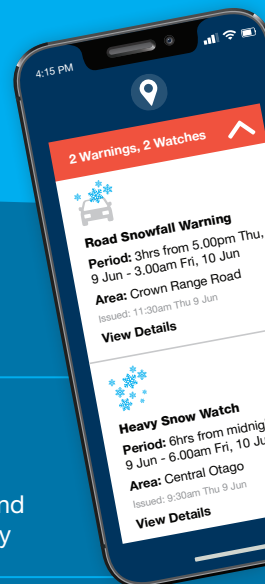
4:15 PM

2 Warnings, 2 Watches

Road Snowfall Warning

Period: 3hrs from 5.00pm Thu, 9 Jun - 3.00am Fri, 10 Jun

Area: Crown Range Road

Issued: 11:30am Thu 9 Jun

View Details

Heavy Snow Watch

Period: 6hrs from midnigh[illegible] 9 Jun - 6.00am Fri, 10 Ju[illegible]

Area: Central Otago

Issued: 9:30am Thu 9 Jun

View Details

nd

y